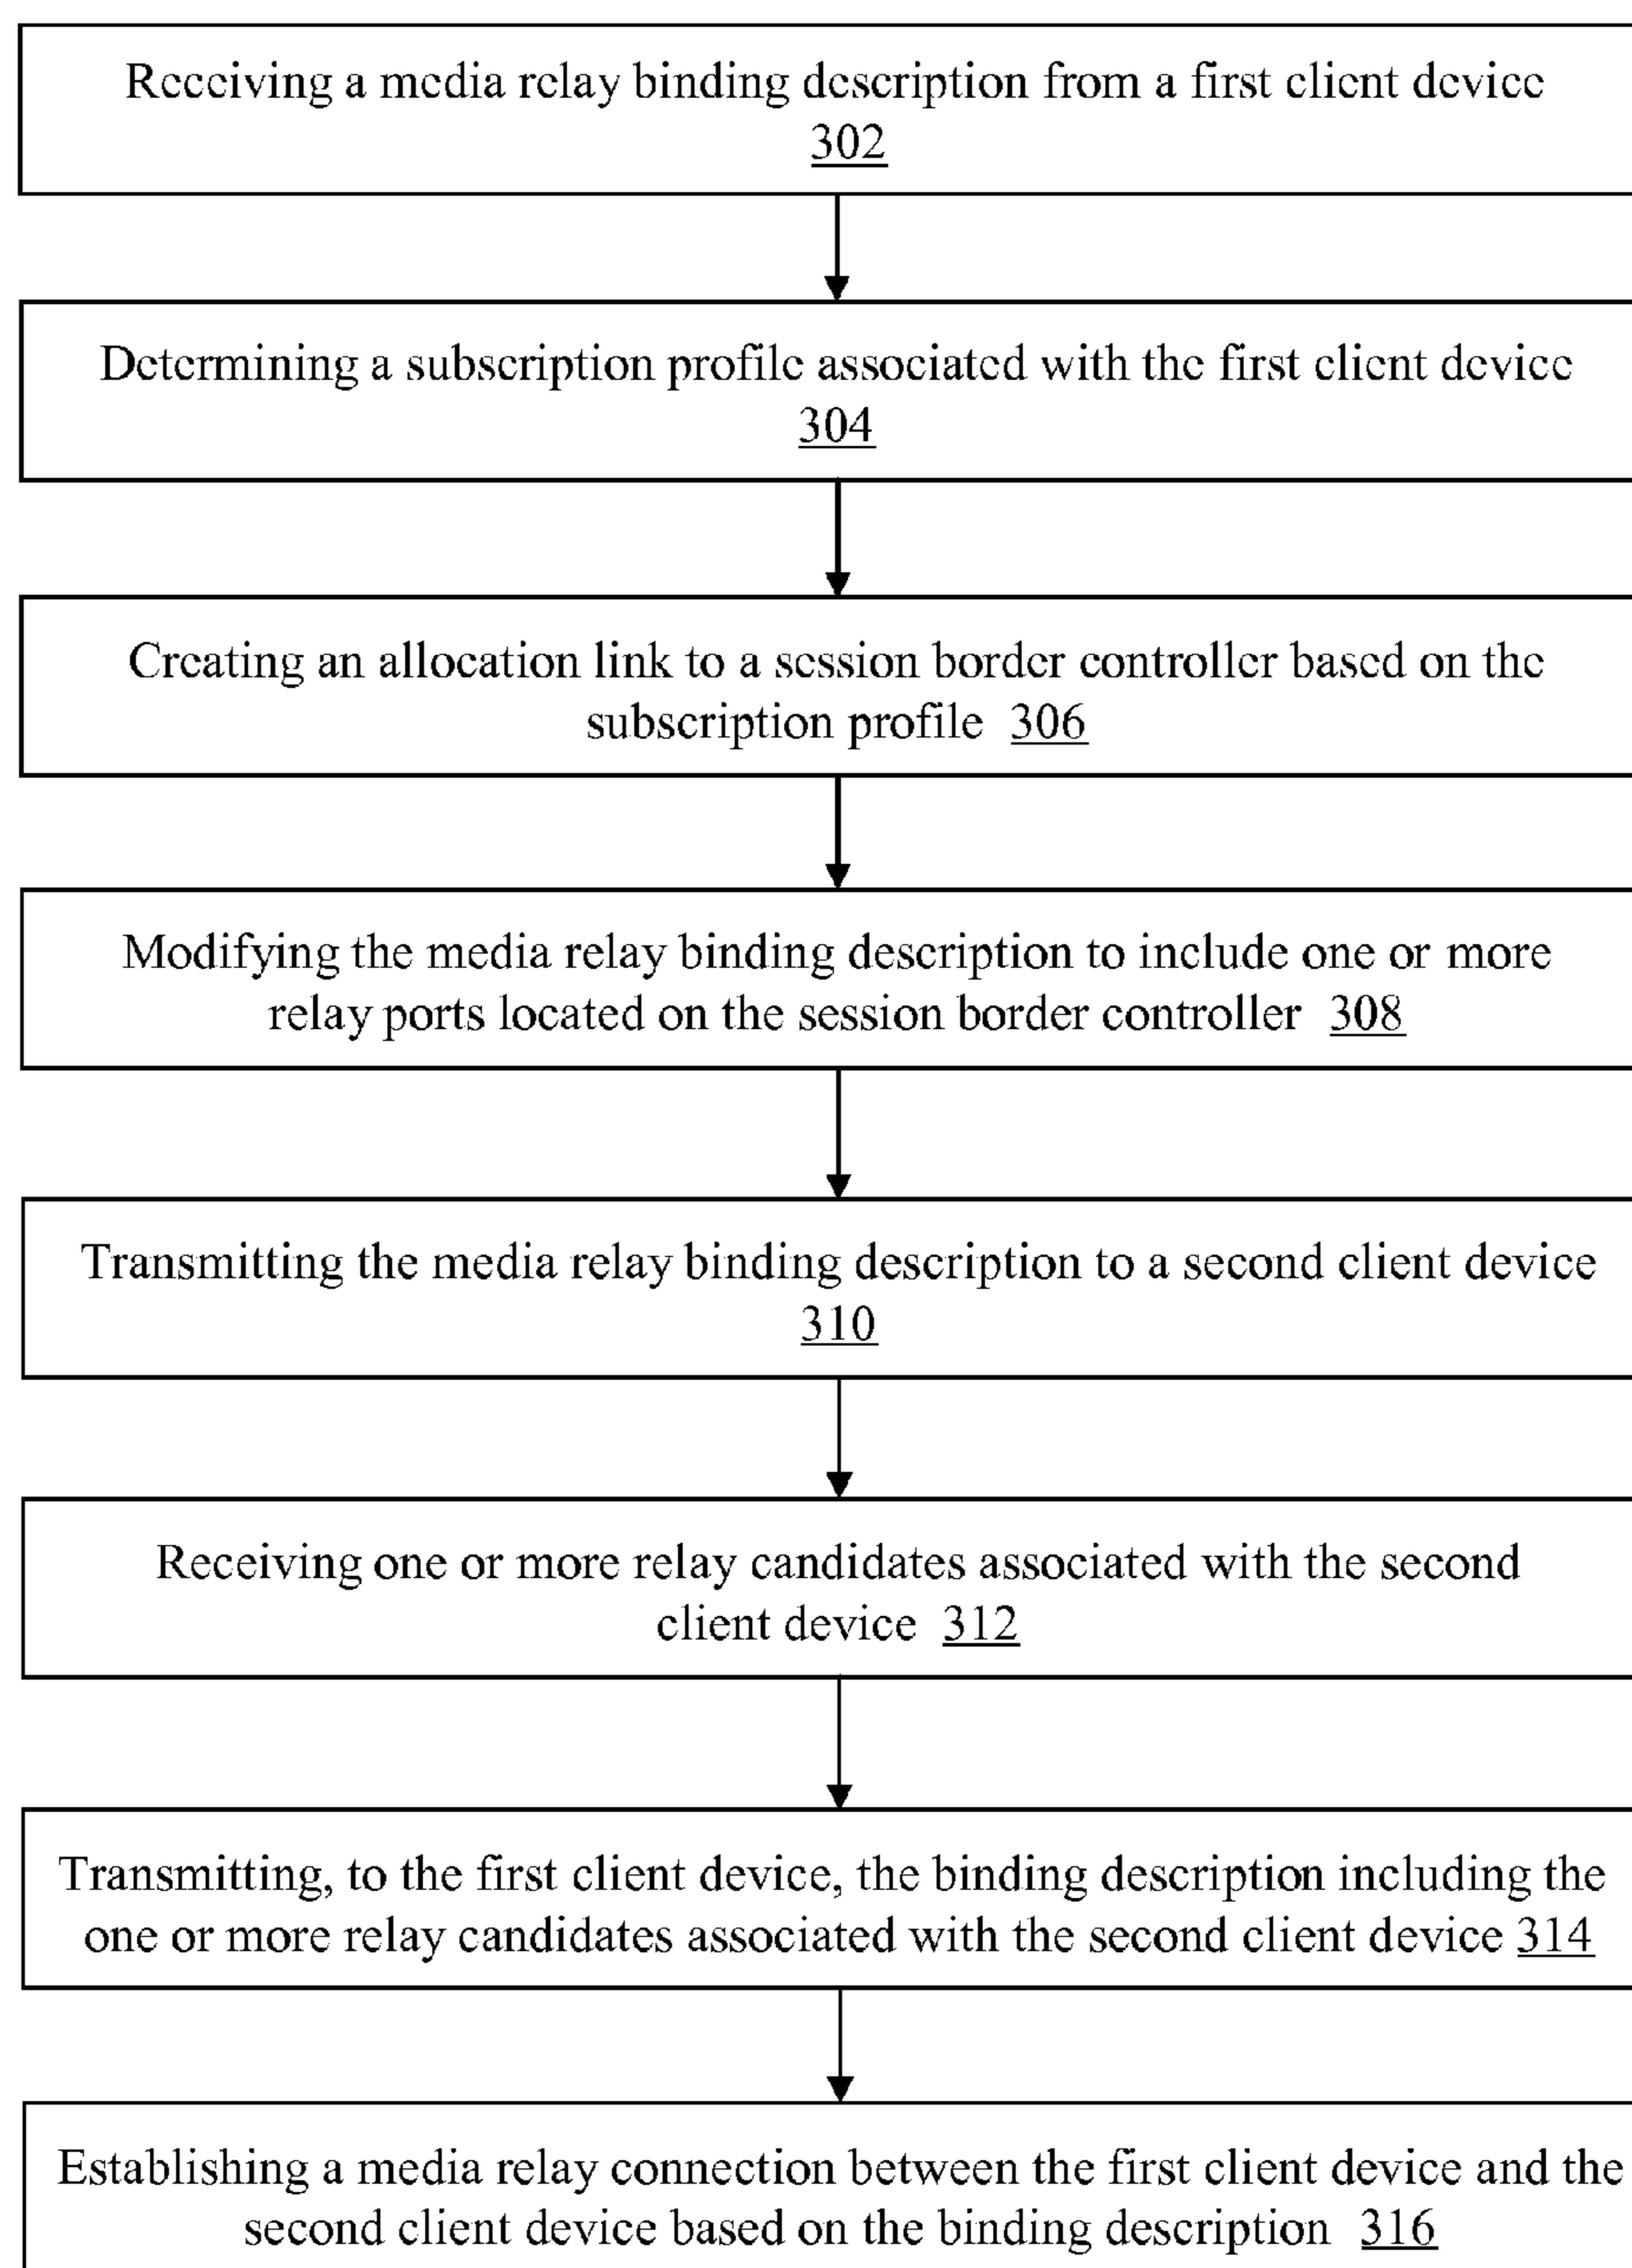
Receiving a media relay binding description from a first client device 302

Determining a subscription profile associated with the first client device 304

Creating an allocation link to a session border controller based on the subscription profile 306

Modifying the media relay binding description to include one or more relay ports located on the session border controller 308

Transmitting the media relay binding description to a second client device 310

Receiving one or more relay candidates associated with the second client device 312

Transmitting, to the first client device, the binding description including the one or more relay candidates associated with the second client device 314

Establishing a media relay connection between the first client device and the second client device based on the binding description 316